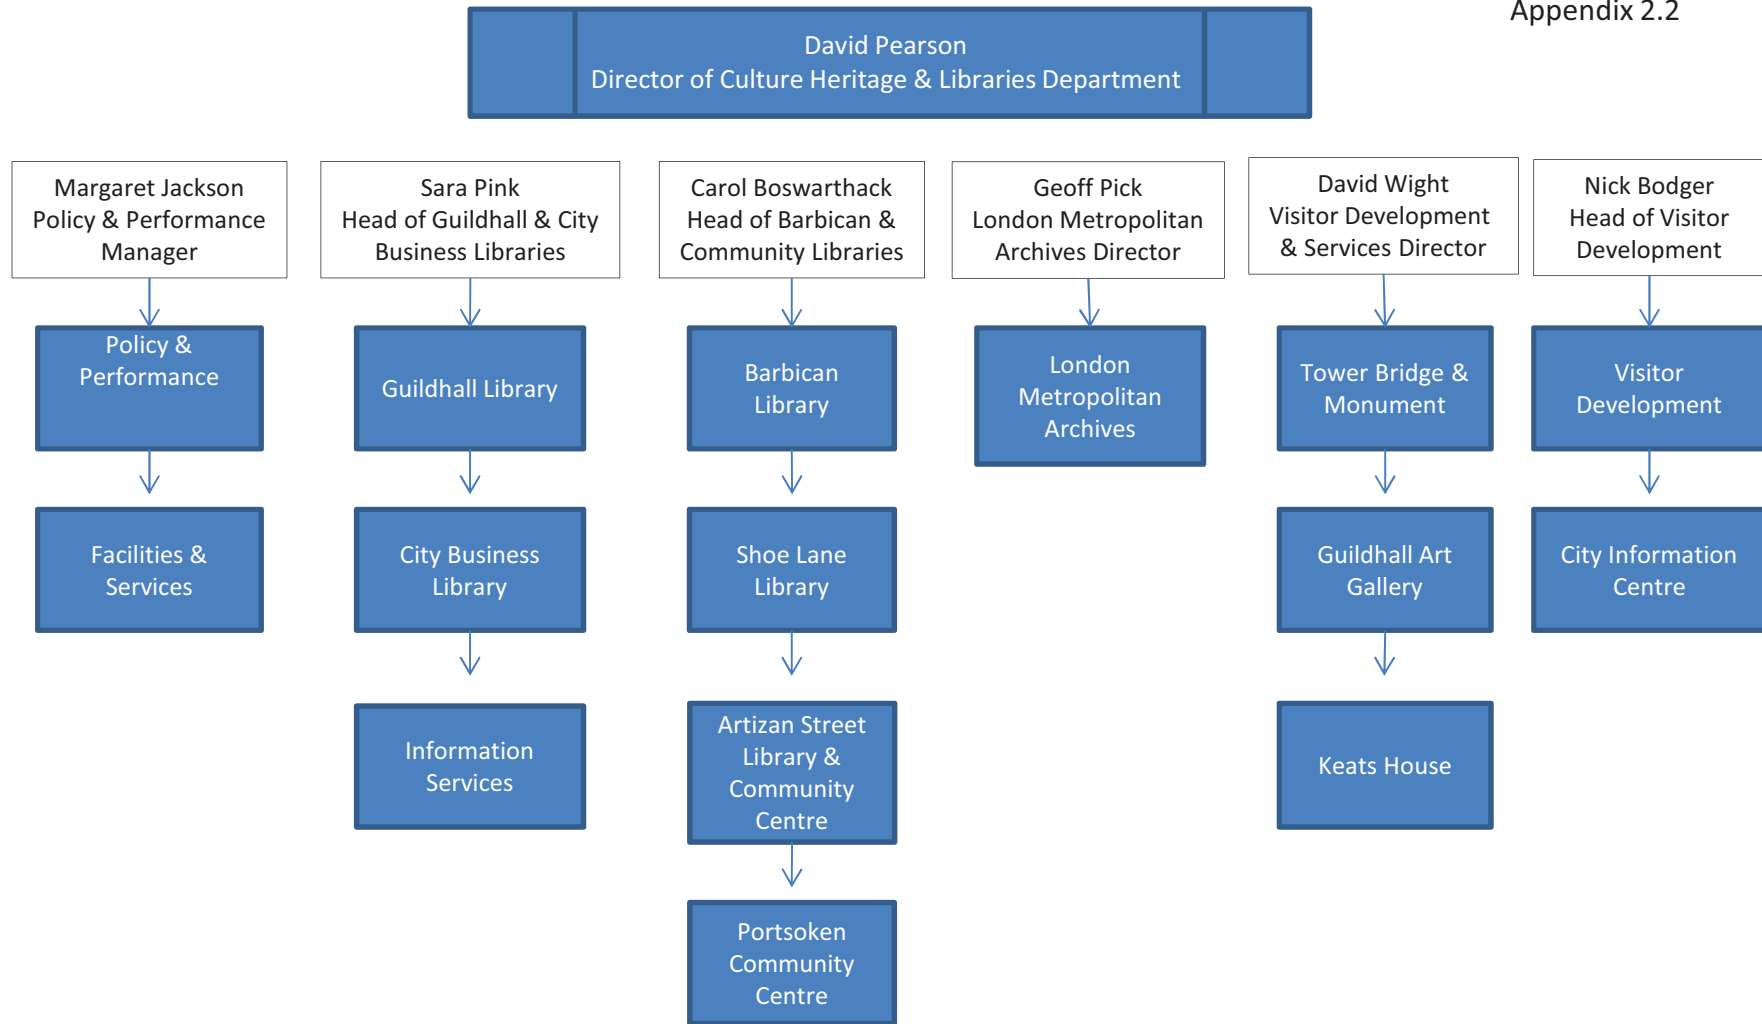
Appendix 2.2

David Pearson
Director of Culture Heritage & Libraries Department

Margaret Jackson
Policy & Performance Manager

Policy & Performance

Facilities & Services

Sara Pink
Head of Guildhall & City Business Libraries

Guildhall Library

City Business Library

Information Services

Carol Boswarthack
Head of Barbican & Community Libraries

Barbican Library

Shoe Lane Library

Artizan Street Library & Community Centre

Portsoken Community Centre

Geoff Pick
London Metropolitan Archives Director

London Metropolitan Archives

David Wight
Visitor Development & Services Director

Tower Bridge & Monument

Guildhall Art Gallery

Keats House

Nick Bodger
Head of Visitor Development

Visitor Development

City Information Centre